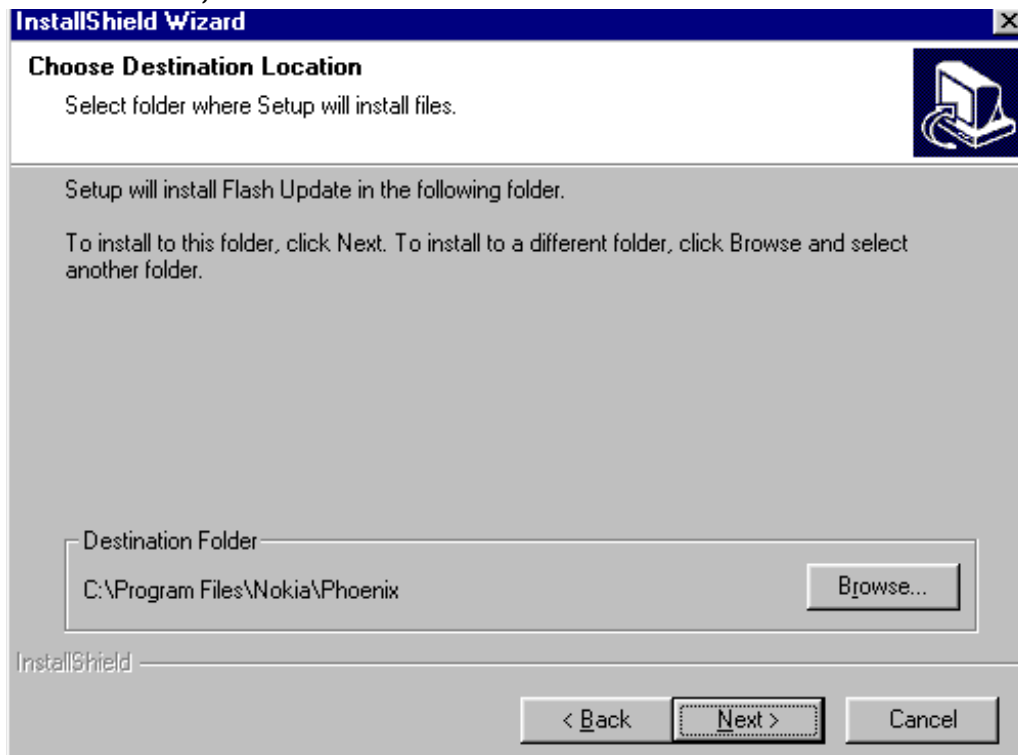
InstallShield Wizard

Choose Destination Location
Select folder where Setup will install files.

Setup will install Flash Update in the following folder.

To install to this folder, click Next. To install to a different folder, click Browse and select another folder.

Destination Folder
C:\Program Files\Nokia\Phoenix

Browse...

InstallShield

< Back
Next >
Cancel